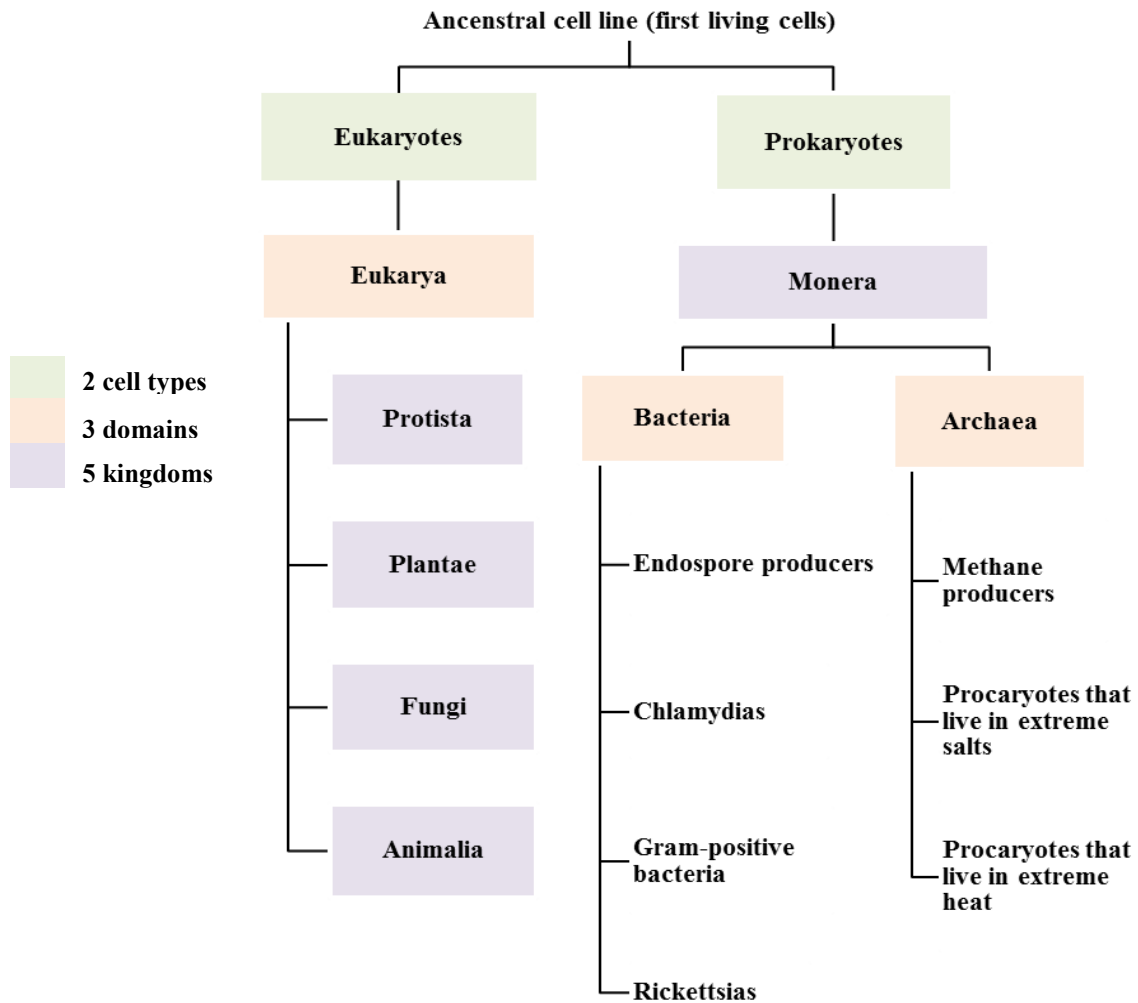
Ancenstral cell line (first living cells)

Eukaryotes

Prokaryotes

Eukarya

Monera

2 cell types
3 domains
5 kingdoms

Protista

Plantae

Fungi

Animalia

Bacteria

Archaea

Endospore producers

Chlamydias

Gram-positive bacteria

Rickettsias

Methane producers

Procaryotes that live in extreme salts

Procaryotes that live in extreme heat